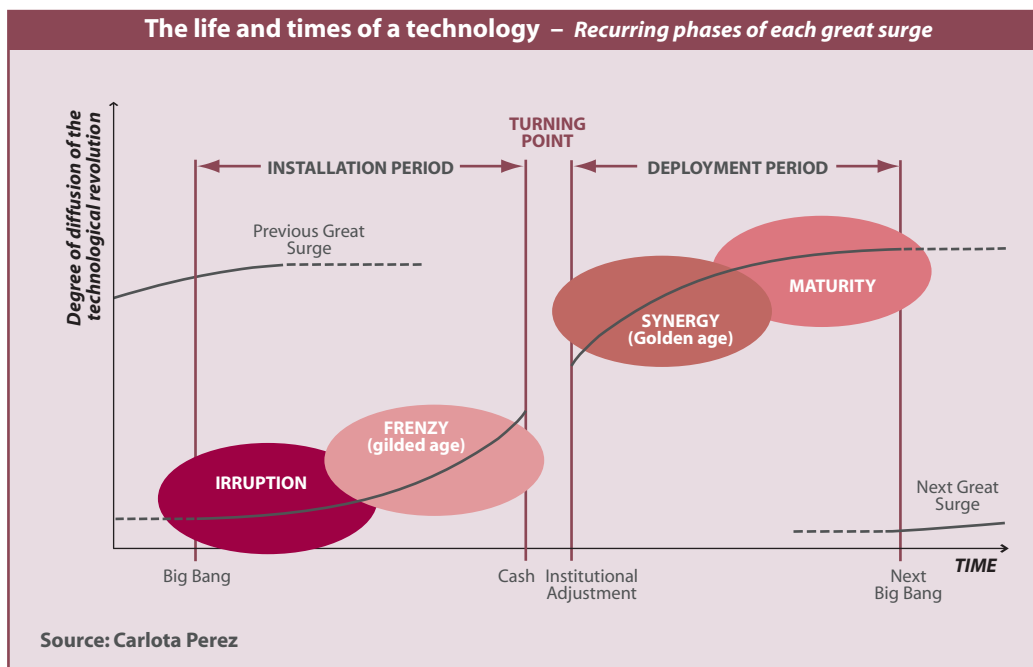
The life and times of a technology – Recurring phases of each great surge

Degree of diffusion of the technological revolution

TURNING POINT

INSTALLATION PERIOD

DEPLOYMENT PERIOD

Previous Great Surge

MATURITY

SYNERGY (Golden age)

FRENZY (gilded age)

IRRUPTION

Next Great Surge

TIME

Big Bang

Cash

Institutional Adjustment

Next Big Bang

Source: Carlota Perez